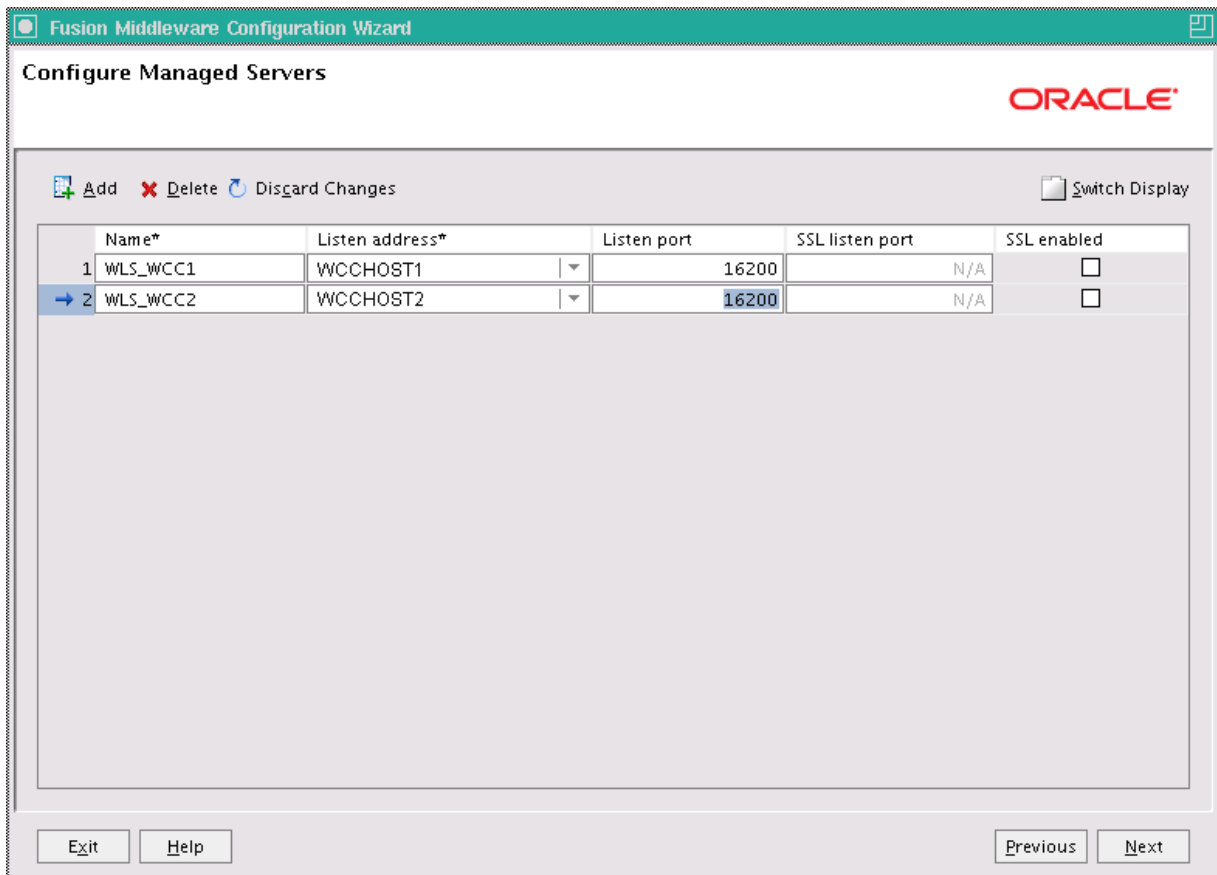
Fusion Middleware Configuration Wizard

Configure Managed Servers

ORACLE

Add Delete Discard Changes

Switch Display

| | Name* | Listen address* | Listen port | SSL listen port | SSL enabled |
|---|---|---|---|---|---|
| 1 | WLS_WCC1 | WCCHOST1 | 16200 | N/A | ☐ |
| 2 | WLS_WCC2 | WCCHOST2 | 16200 | N/A | ☐ |

Exit Help

Previous Next